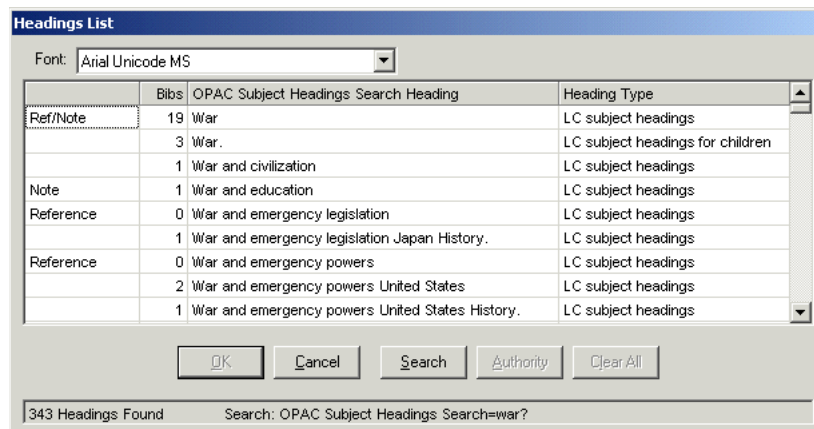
Headings List

Font: Arial Unicode MS

| | Bibs | OPAC Subject Headings Search Heading | Heading Type |
|---|---|---|---|
| Ref/Note | 19 | War | LC subject headings |
| | 3 | War. | LC subject headings for children |
| | 1 | War and civilization | LC subject headings |
| Note | 1 | War and education | LC subject headings |
| Reference | 0 | War and emergency legislation | LC subject headings |
| | 1 | War and emergency legislation Japan History. | LC subject headings |
| Reference | 0 | War and emergency powers | LC subject headings |
| | 2 | War and emergency powers United States | LC subject headings |
| | 1 | War and emergency powers United States History. | LC subject headings |

OK Cancel Search Authority Clear All

343 Headings Found Search: OPAC Subject Headings Search=war?